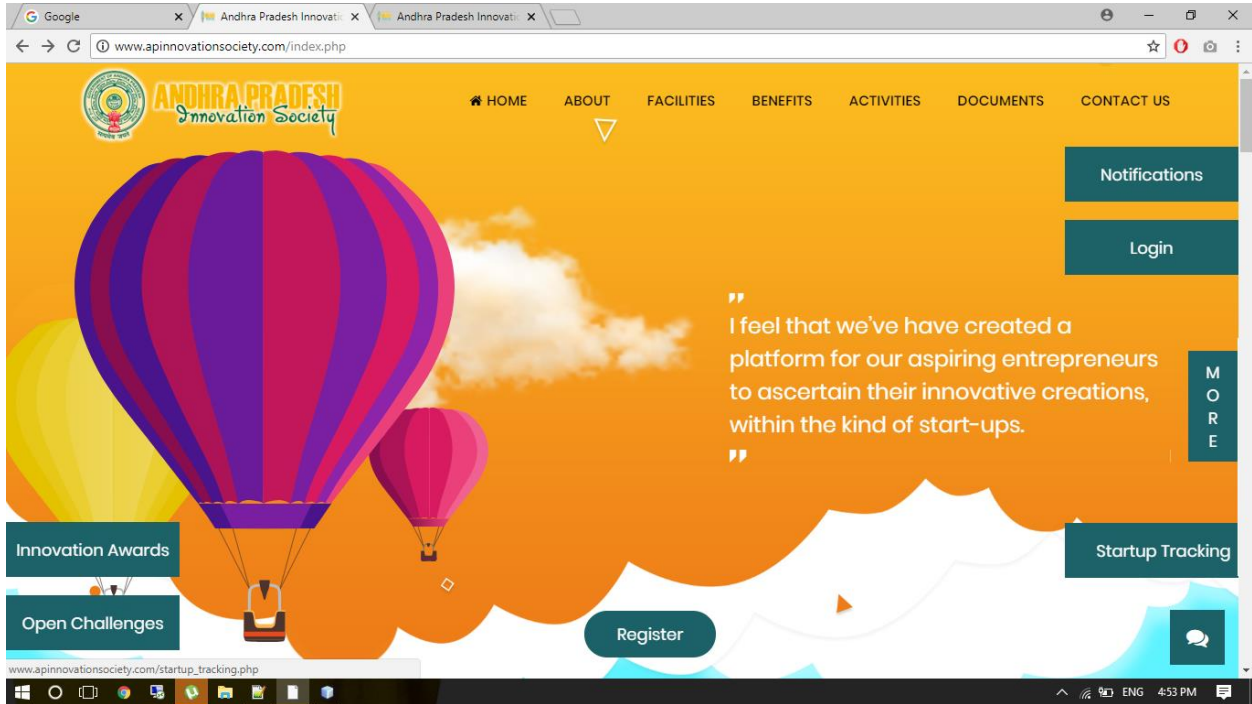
Google
Andhra Pradesh Innovati
Andhra Pradesh Innovati

www.apinnovationsociety.com/index.php

ANDHRA PRADESH
Innovation Society

HOME ABOUT FACILITIES BENEFITS ACTIVITIES DOCUMENTS CONTACT US

Notifications

Login

"
I feel that we've have created a platform for our aspiring entrepreneurs to ascertain their innovative creations, within the kind of start-ups.
"

M
O
R
E

Innovation Awards

Startup Tracking

Open Challenges

Register

www.apinnovationsociety.com/startup_tracking.php

ENG 4:53 PM